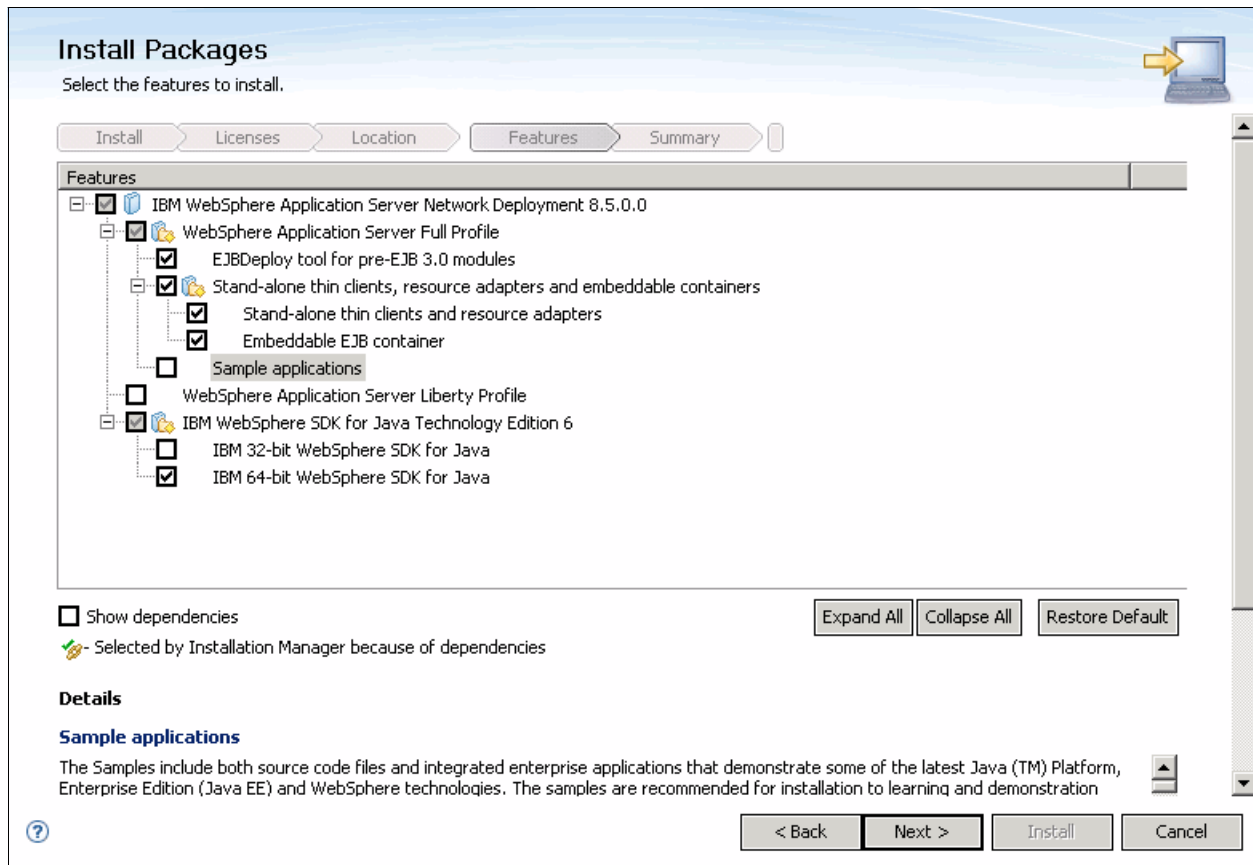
Install Packages
Select the features to install.

Install
Licenses
Location
Features
Summary

Features

IBM WebSphere Application Server Network Deployment 8.5.0.0
WebSphere Application Server Full Profile
EJBDeploy tool for pre-EJB 3.0 modules
Stand-alone thin clients, resource adapters and embeddable containers
Stand-alone thin clients and resource adapters
Embeddable EJB container
Sample applications
WebSphere Application Server Liberty Profile
IBM WebSphere SDK for Java Technology Edition 6
IBM 32-bit WebSphere SDK for Java
IBM 64-bit WebSphere SDK for Java

Show dependencies
Expand All
Collapse All
Restore Default
- Selected by Installation Manager because of dependencies

Details

Sample applications
The Samples include both source code files and integrated enterprise applications that demonstrate some of the latest Java (TM) Platform, Enterprise Edition (Java EE) and WebSphere technologies. The samples are recommended for installation to learning and demonstration

?
< Back
Next >
Install
Cancel